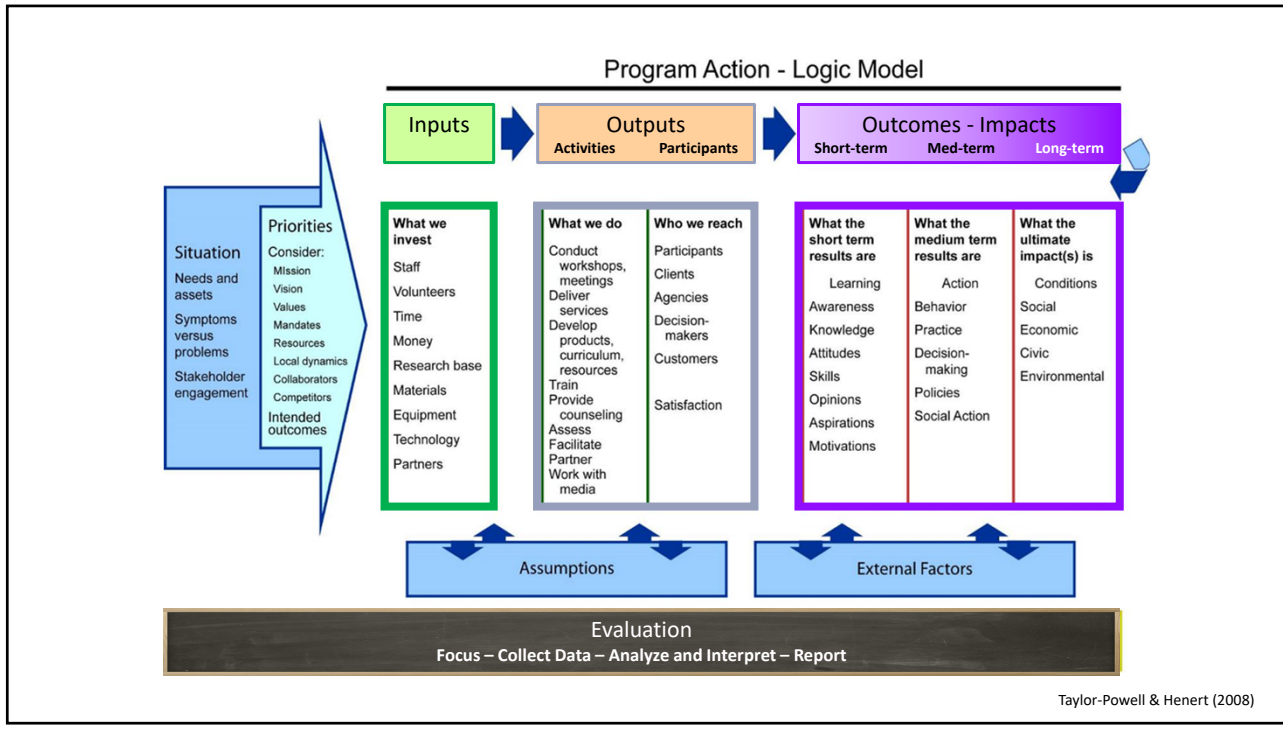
Program Action - Logic Model

Inputs

Outputs
Activities Participants

Outcomes - Impacts
Short-term Med-term Long-term

Situation
Needs and assets
Symptoms versus problems
Stakeholder engagement

Priorities
Consider:
MIssion
Vision
Values
Mandates
Resources
Local dynamics
Collaborators
Competitors
Intended outcomes

What we invest
Staff
Volunteers
Time
Money
Research base
Materials
Equipment
Technology
Partners

What we do
Conduct workshops, meetings
Deliver services
Develop products, curriculum, resources
Train
Provide counseling
Assess
Facilitate
Partner
Work with media

Who we reach
Participants
Clients
Agencies
Decision-makers
Customers

Satisfaction

What the short term results are
Learning
Awareness
Knowledge
Attitudes
Skills
Opinions
Aspirations
Motivations

What the medium term results are
Action
Behavior
Practice
Decision-making
Policies
Social Action

What the ultimate impact(s) is
Conditions
Social
Economic
Civic
Environmental

Assumptions

External Factors

Evaluation
Focus – Collect Data – Analyze and Interpret – Report

Taylor-Powell & Henert (2008)